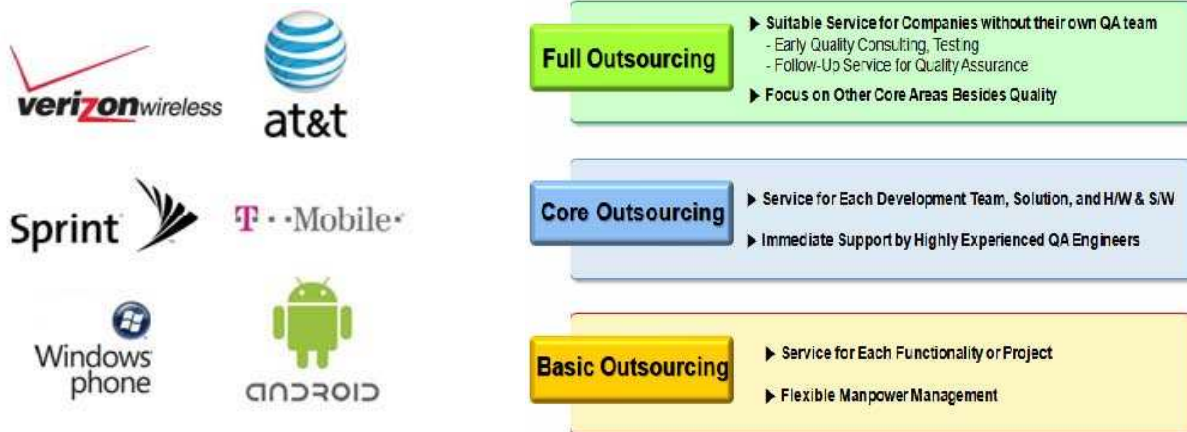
verizonwireless

at&t

Sprint

T··Mobile·

Windows phone

android

Full Outsourcing

▶ Suitable Service for Companies without their own QA team
- Early Quality Consulting, Testing
- Follow-Up Service for Quality Assurance

▶ Focus on Other Core Areas Besides Quality

Core Outsourcing

▶ Service for Each Development Team, Solution, and H/W & S/W

▶ Immediate Support by Highly Experienced QA Engineers

Basic Outsourcing

▶ Service for Each Functionality or Project

▶ Flexible Manpower Management